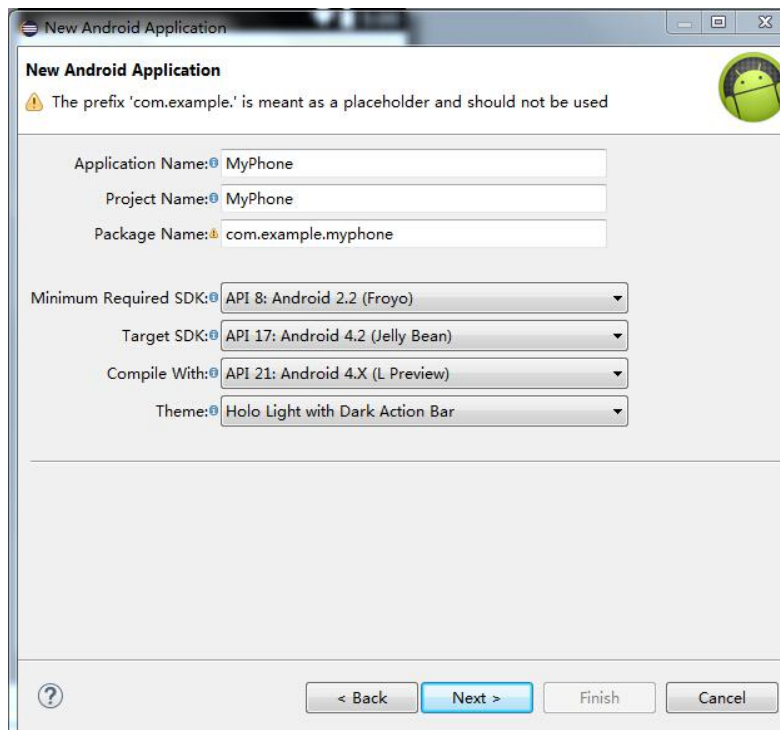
New Android Application

New Android Application

The prefix 'com.example.' is meant as a placeholder and should not be used

Application Name: MyPhone

Project Name: MyPhone

Package Name: com.example.myphone

Minimum Required SDK: API 8: Android 2.2 (Froyo)

Target SDK: API 17: Android 4.2 (Jelly Bean)

Compile With: API 21: Android 4.X (L Preview)

Theme: Holo Light with Dark Action Bar

?

< Back

Next >

Finish

Cancel